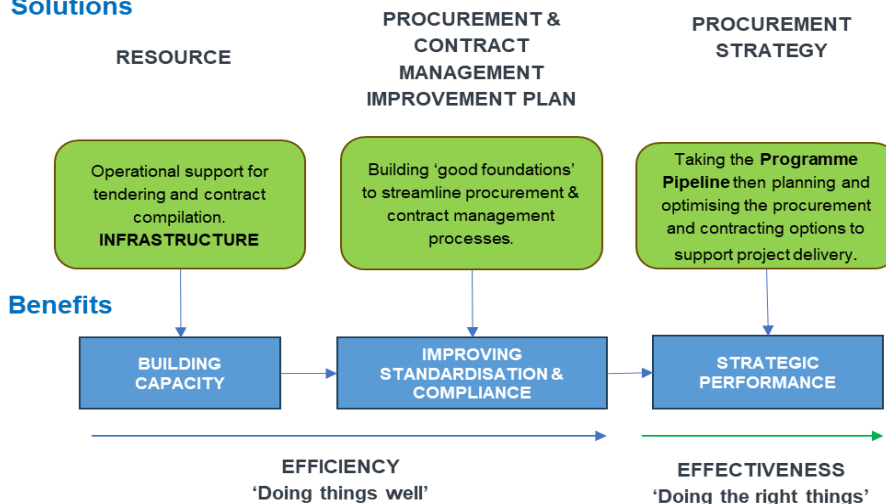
Solutions

RESOURCE

PROCUREMENT & CONTRACT MANAGEMENT IMPROVEMENT PLAN

PROCUREMENT STRATEGY

Operational support for tendering and contract compilation. INFRASTRUCTURE

Building 'good foundations' to streamline procurement & contract management processes.

Taking the Programme Pipeline then planning and optimising the procurement and contracting options to support project delivery.

Benefits

BUILDING CAPACITY

IMPROVING STANDARDISATION & COMPLIANCE

STRATEGIC PERFORMANCE

EFFICIENCY
'Doing things well'

EFFECTIVENESS
'Doing the right things'